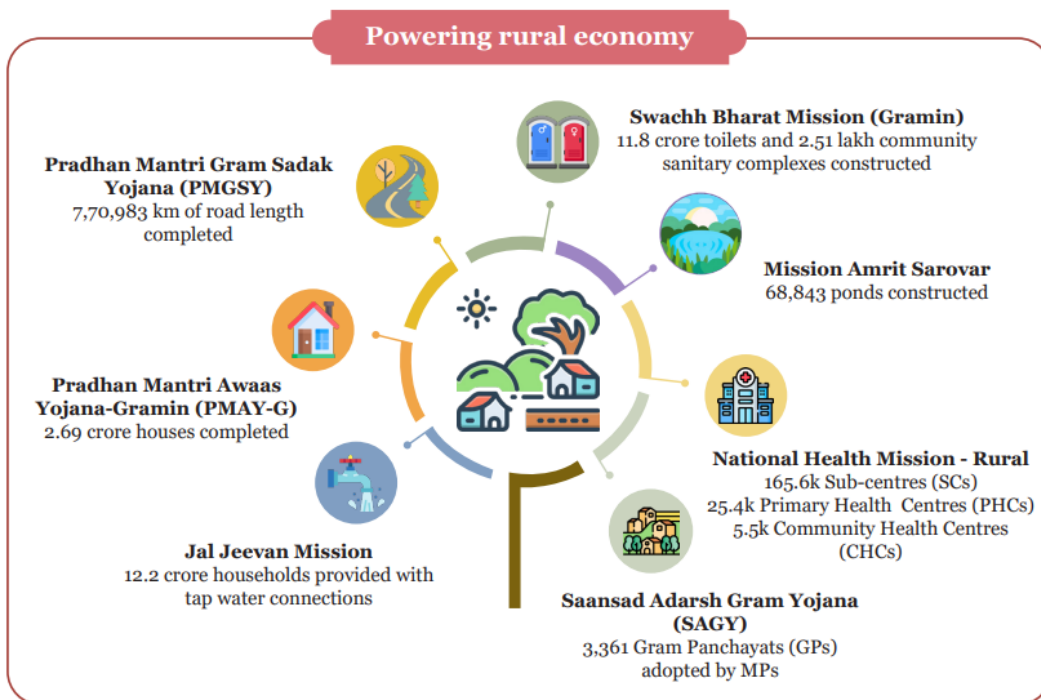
Powering rural economy

Swachh Bharat Mission (Gramin)
11.8 crore toilets and 2.51 lakh community sanitary complexes constructed

Pradhan Mantri Gram Sadak Yojana (PMGSY)
7,70,983 km of road length completed

Mission Amrit Sarovar
68,843 ponds constructed

Pradhan Mantri Awaas Yojana-Gramin (PMAY-G)
2.69 crore houses completed

National Health Mission - Rural
165.6k Sub-centres (SCs)
25.4k Primary Health Centres (PHCs)
5.5k Community Health Centres (CHCs)

Jal Jeevan Mission
12.2 crore households provided with tap water connections

Saansad Adarsh Gram Yojana (SAGY)
3,361 Gram Panchayats (GPs) adopted by MPs